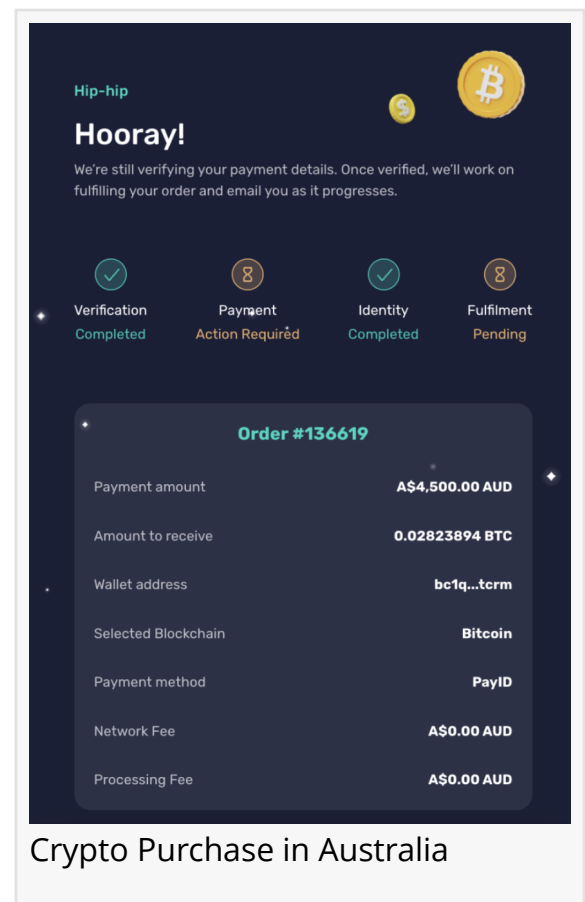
Hip-hip

Hooray!

We're still verifying your payment details. Once verified, we'll work on fulfilling your order and email you as it progresses.

Verification
Completed

Payment
Action Required

Identity
Completed

Fulfilment
Pending

Order #136619

| | |
|---|---|
| Payment amount | A$4,500.00 AUD |
| Amount to receive | 0.02823894 BTC |
| Wallet address | bc1q...tcrm |
| Selected Blockchain | Bitcoin |
| Payment method | PayID |
| Network Fee | A$0.00 AUD |
| Processing Fee | A$0.00 AUD |

Crypto Purchase in Australia